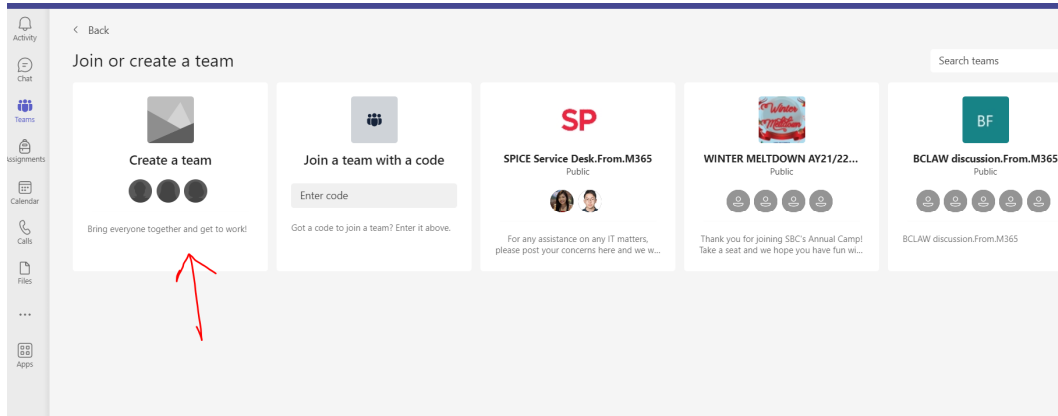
Activity
Chat
Teams
Assignments
Calendar
Calls
Files
...
Apps

< Back

Join or create a team

Search teams

Create a team

Bring everyone together and get to work!

Join a team with a code

Enter code

Got a code to join a team? Enter it above.

SP

SPICE Service Desk.From.M365

Public

For any assistance on any IT matters, please post your concerns here and we w...

Winter Meltdown

WINTER MELTDOWN AY21/22...

Public

Thank you for joining SBC's Annual Camp! Take a seat and we hope you have fun wi...

BF

BCLAW discussion.From.M365

Public

BCLAW discussion.From.M365